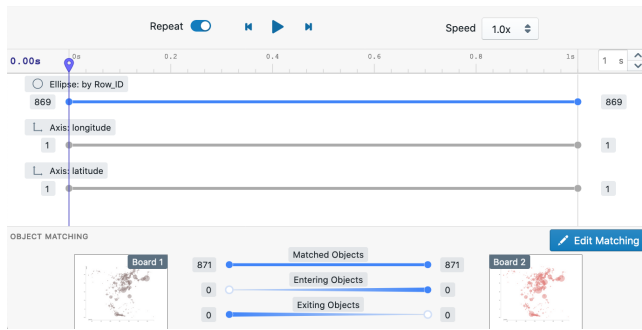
Repeat

Speed 1.0x

0.00s 0s 0.2 0.4 0.6 0.8 1s 1 s

Ellipse: by Row_ID
869 869

Axis: longitude
1 1

Axis: latitude
1 1

OBJECT MATCHING

Edit Matching

Board 1

871 Matched Objects 871

0 Entering Objects 0

0 Exiting Objects 0

Board 2